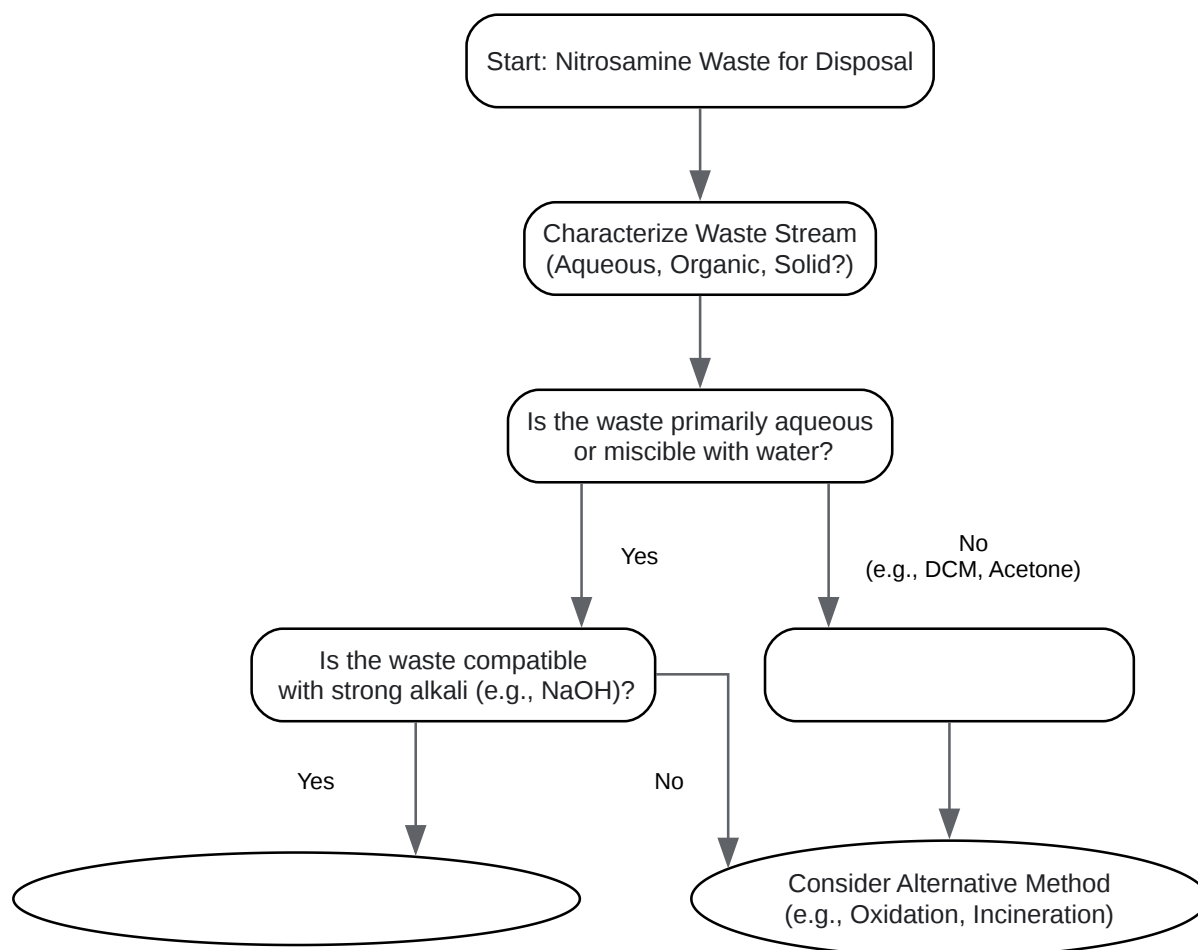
Start: Nitrosamine Waste for Disposal

Characterize Waste Stream (Aqueous, Organic, Solid?)

Is the waste primarily aqueous or miscible with water?

Yes

No (e.g., DCM, Acetone)

Is the waste compatible with strong alkali (e.g., NaOH)?

Yes

No

Consider Alternative Method (e.g., Oxidation, Incineration)